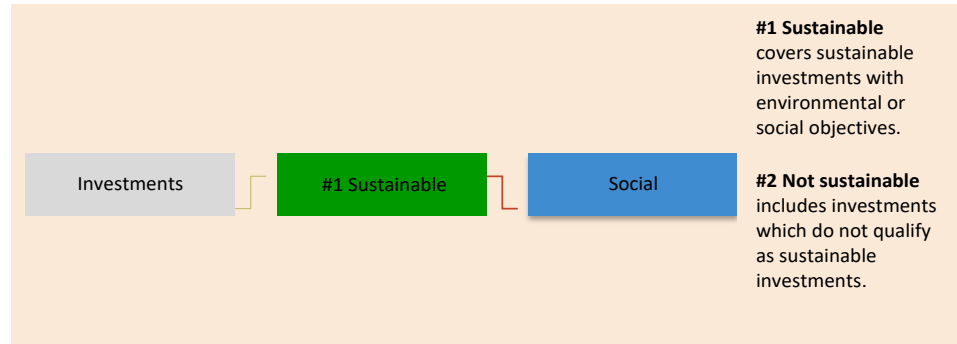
Investments

#1 Sustainable

Social

**#1 Sustainable** covers sustainable investments with environmental or social objectives.

**#2 Not sustainable** includes investments which do not qualify as sustainable investments.